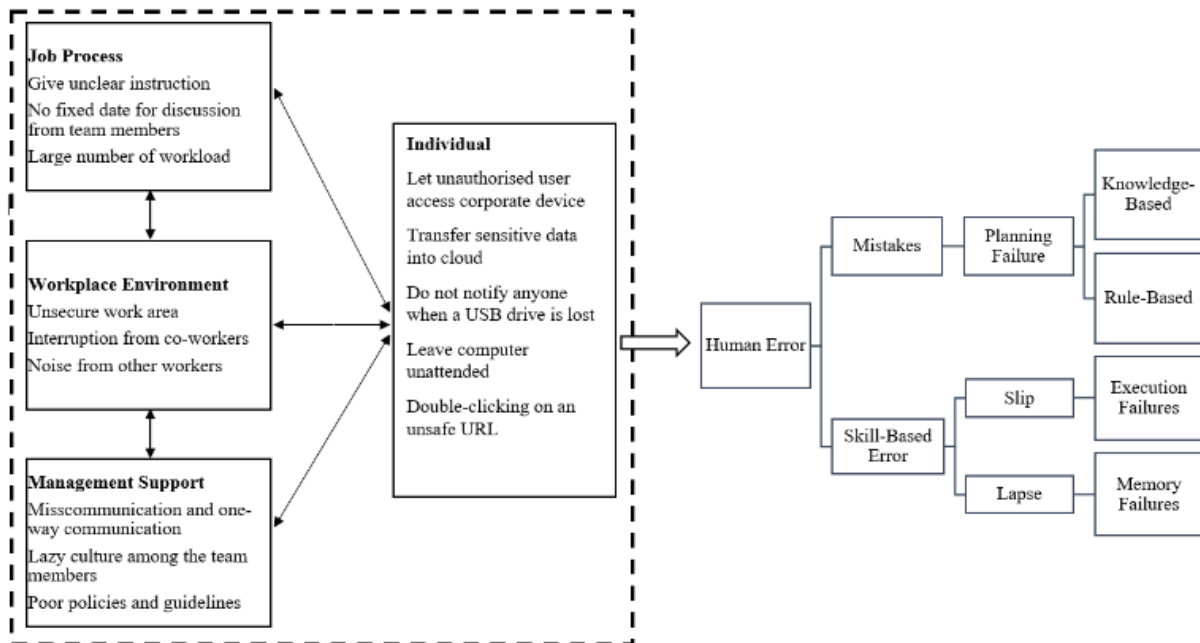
Job Process
Give unclear instruction
No fixed date for discussion from team members
Large number of workload

Workplace Environment
Unsecure work area
Interruption from co-workers
Noise from other workers

Management Support
Misscommunication and one-way communication
Lazy culture among the team members
Poor policies and guidelines

Individual
Let unauthorised user access corporate device
Transfer sensitive data into cloud
Do not notify anyone when a USB drive is lost
Leave computer unattended
Double-clicking on an unsafe URL

Human Error

Mistakes

Planning Failure

Knowledge-Based

Rule-Based

Skill-Based Error

Slip

Execution Failures

Lapse

Memory Failures